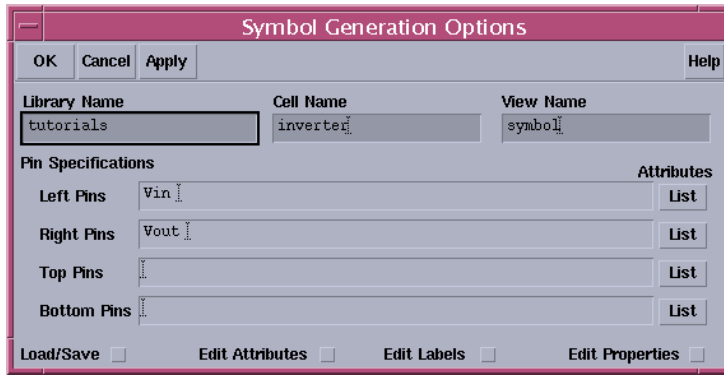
Symbol Generation Options

OK Cancel Apply Help

Library Name
tutorials

Cell Name
inverter

View Name
symbol

Pin Specifications

Attributes

Left Pins Vin List

Right Pins Vout List

Top Pins List

Bottom Pins List

Load/Save Edit Attributes Edit Labels Edit Properties